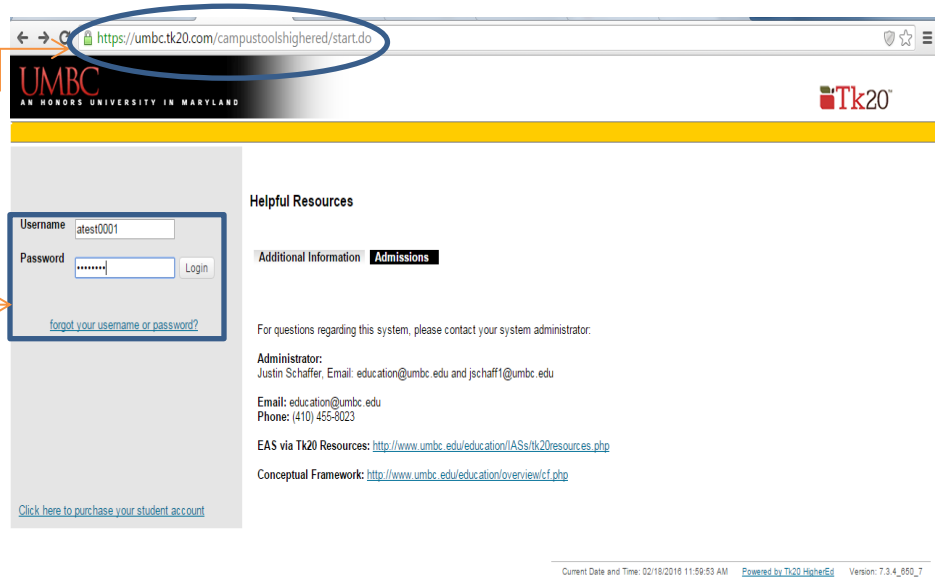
https://umbc.tk20.com/campustoolshighered/start.do

UMBC
AN HONORS UNIVERSITY IN MARYLAND

Tk20

Username atest0001
Password •••••••• Login

forgot your username or password?

Click here to purchase your student account

Helpful Resources

Additional Information Admissions

For questions regarding this system, please contact your system administrator:

Administrator:
Justin Schaffer, Email: education@umbc.edu and jschaff1@umbc.edu

Email: education@umbc.edu
Phone: (410) 455-8023

EAS via Tk20 Resources: http://www.umbc.edu/education/IASs/tk20resources.php

Conceptual Framework: http://www.umbc.edu/education/overview/cf.php

Current Date and Time: 02/18/2016 11:59:53 AM Powered by Tk20 HigherEd Version: 7.3.4_650_7